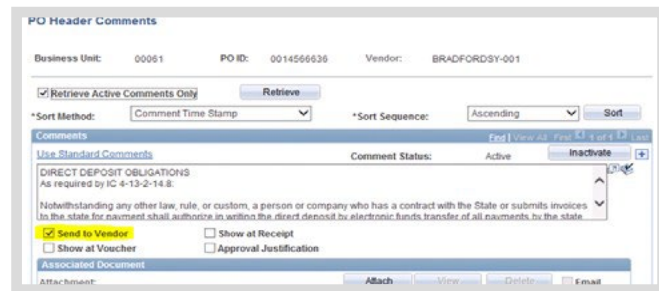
PO Header Comments

Business Unit: 00061 PO ID: 0014566636 Vendor: BRADFORDSY-001

Retrieve Active Comments Only Retrieve

*Sort Method: Comment Time Stamp *Sort Sequence: Ascending Sort

Comments Find | View All First 1 of 1 Last

Use Standard Comments Comment Status: Active Inactivate +

DIRECT DEPOSIT OBLIGATIONS
As required by IC 4-13-2-14.8:

Notwithstanding any other law, rule, or custom, a person or company who has a contract with the State or submits invoices to the state for payment shall authorize in writing the direct deposit by electronic funds transfer of all payments by the state

Send to Vendor Show at Receipt
Show at Voucher Approval Justification

Associated Document

Attachment: Attach View Delete Email